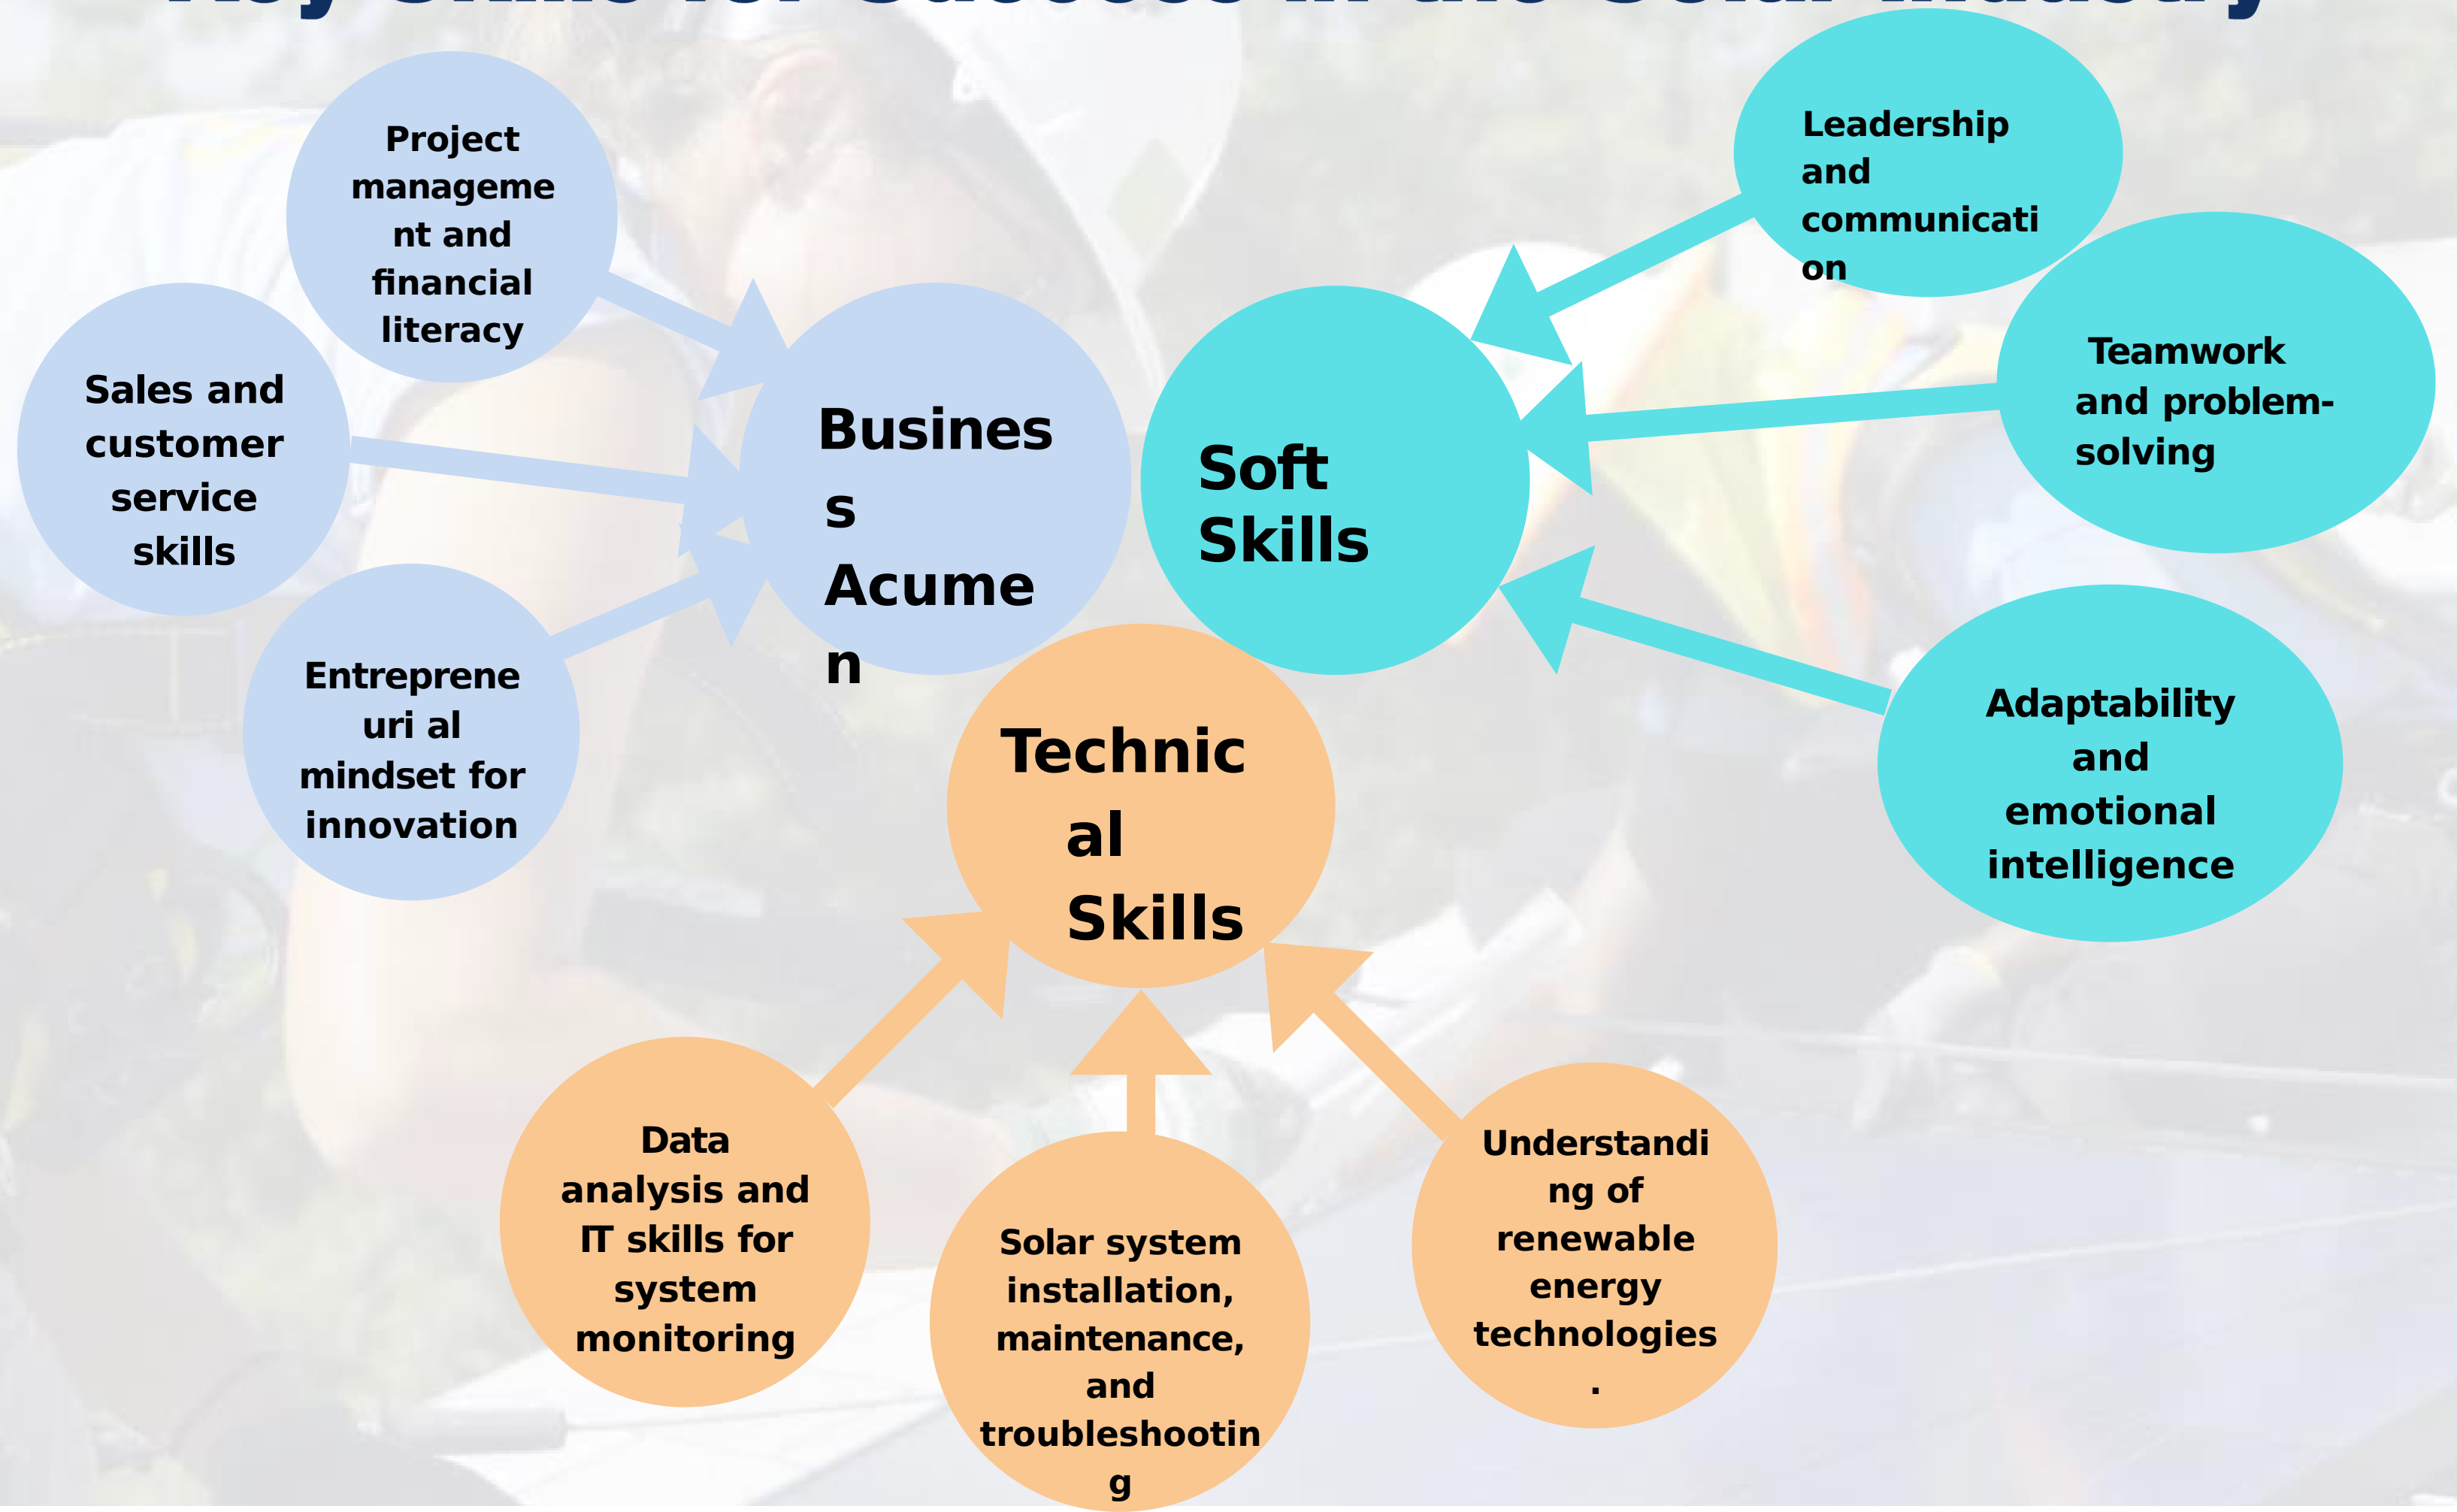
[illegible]

Project management and financial literacy

Sales and customer service skills

Entrepreneuri al mindset for innovation

Business Acumen

Soft Skills

Leadership and communication

Teamwork and problem-solving

Adaptability and emotional intelligence

Technical Skills

Data analysis and IT skills for system monitoring

Solar system installation, maintenance, and troubleshooting

Understanding of renewable energy technologies .